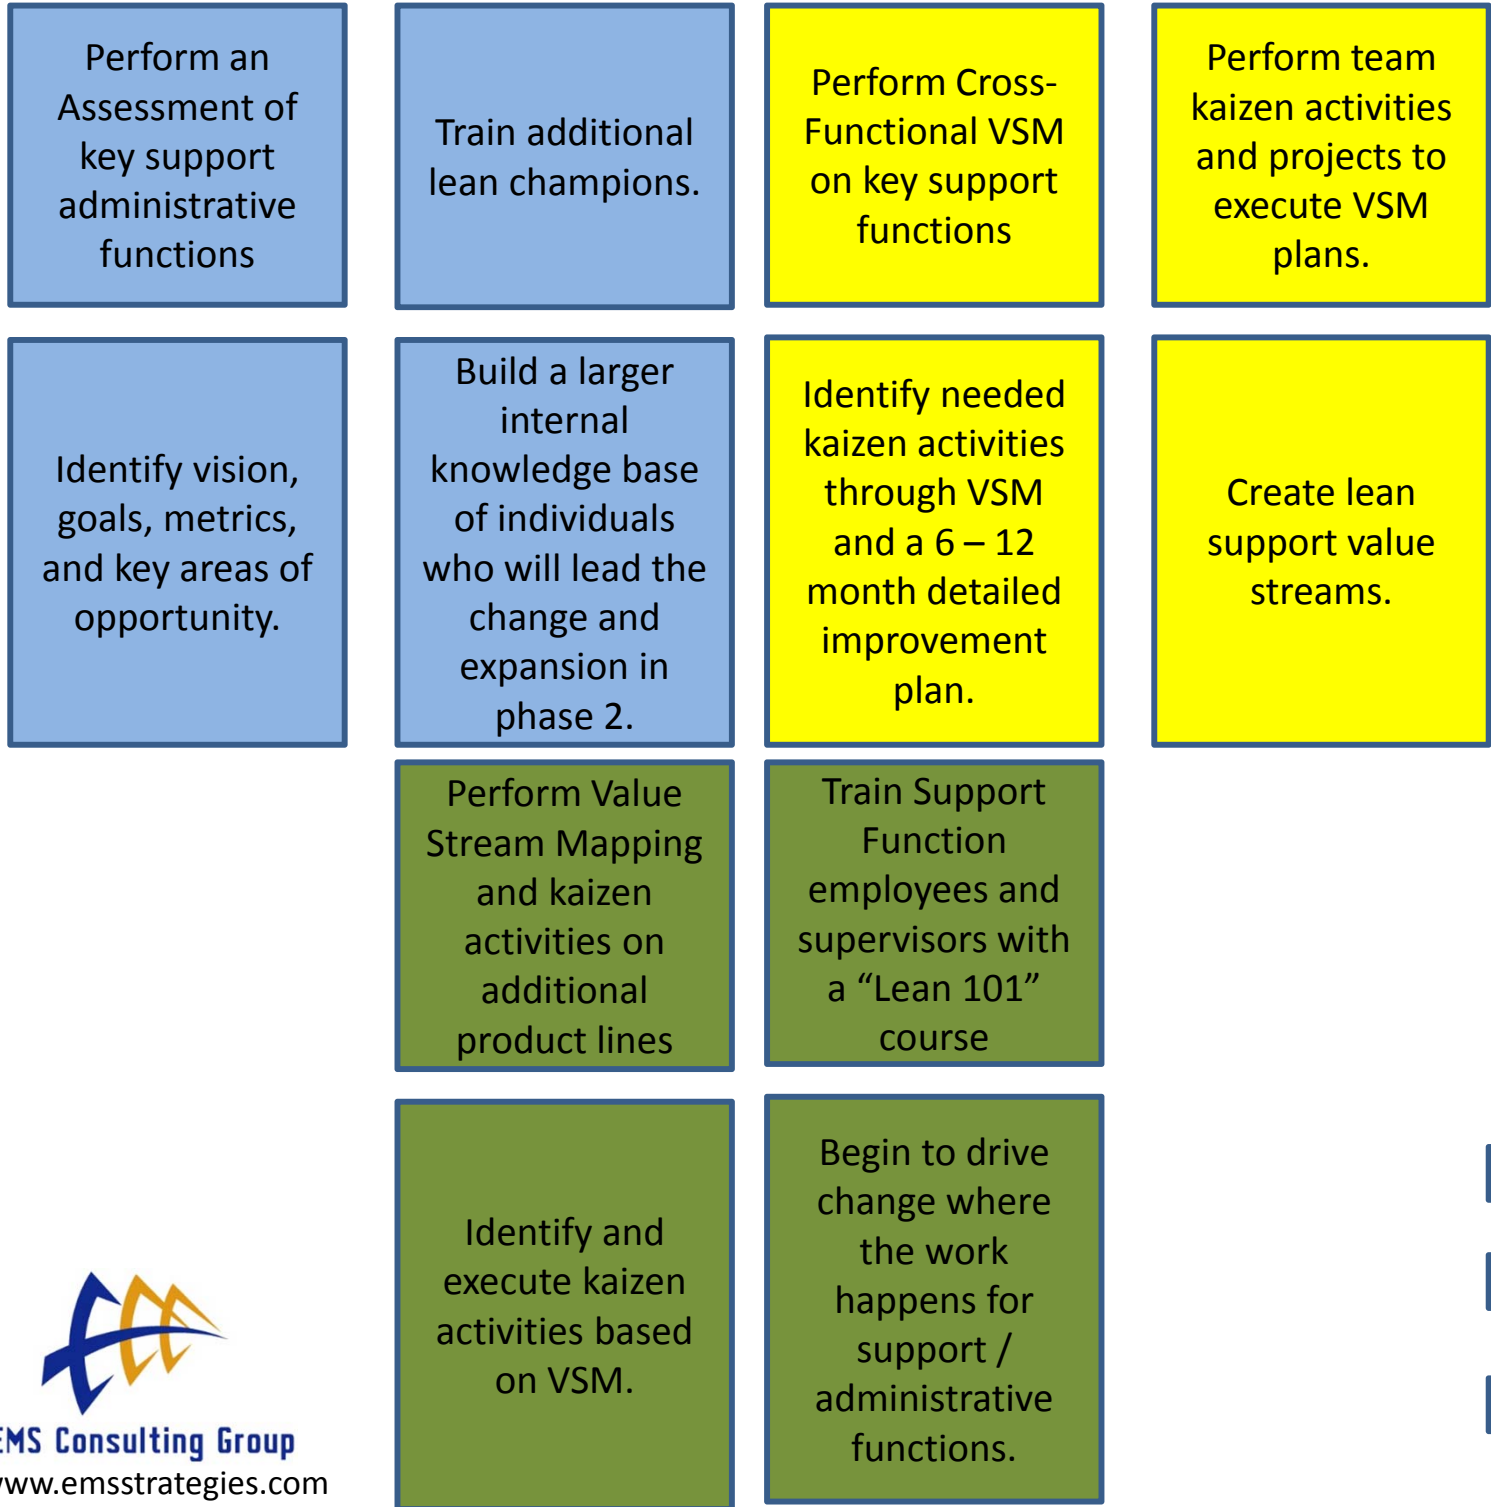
Perform an Assessment of key support administrative functions

Train additional lean champions.

Perform Cross-Functional VSM on key support functions

Perform team kaizen activities and projects to execute VSM plans.

Identify vision, goals, metrics, and key areas of opportunity.

Build a larger internal knowledge base of individuals who will lead the change and expansion in phase 2.

Identify needed kaizen activities through VSM and a 6 – 12 month detailed improvement plan.

Create lean support value streams.

Perform Value Stream Mapping and kaizen activities on additional product lines

Train Support Function employees and supervisors with a “Lean 101” course

Identify and execute kaizen activities based on VSM.

Begin to drive change where the work happens for support / administrative functions.

EMS Consulting Group
www.emsstrategies.com